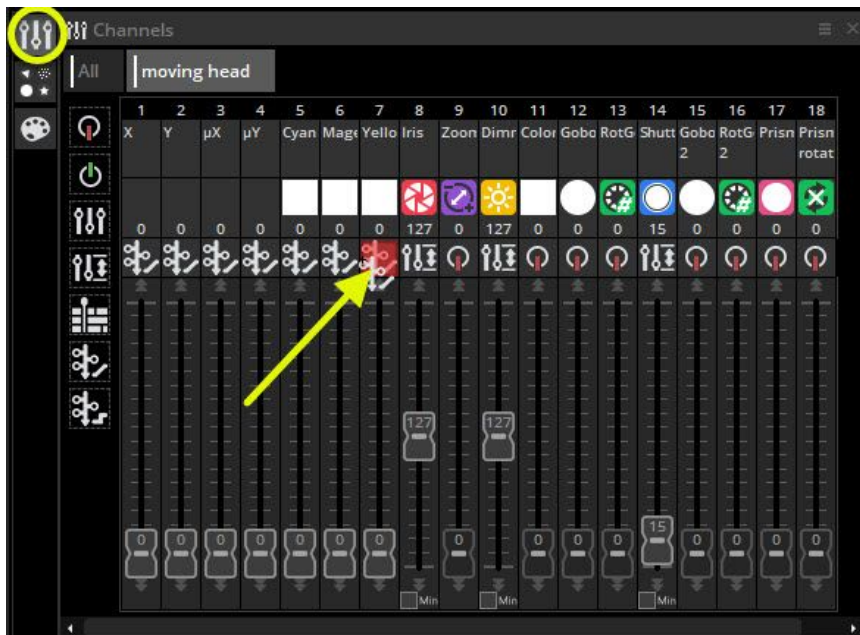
Channels

All | moving head

| 1 | 2 | 3 | 4 | 5 | 6 | 7 | 8 | 9 | 10 | 11 | 12 | 13 | 14 | 15 | 16 | 17 | 18 |
|---|---|---|---|---|---|---|---|---|---|---|---|---|---|---|---|---|---|
| X | Y | µX | µY | Cyan | Mage | Yello | Iris | Zoon | Dimr | Color | Gobo | RotG | Shutt | Gobo 2 | RotG 2 | Prisn | Prisn rotat |
| 0 | 0 | 0 | 0 | 0 | 0 | 0 | 127 | 0 | 127 | 0 | 0 | 0 | 15 | 0 | 0 | 0 | 0 |

0 0 0 0 0 0 0 127 0 127 0 0 0 15 0 0 0 0

Min Min Min